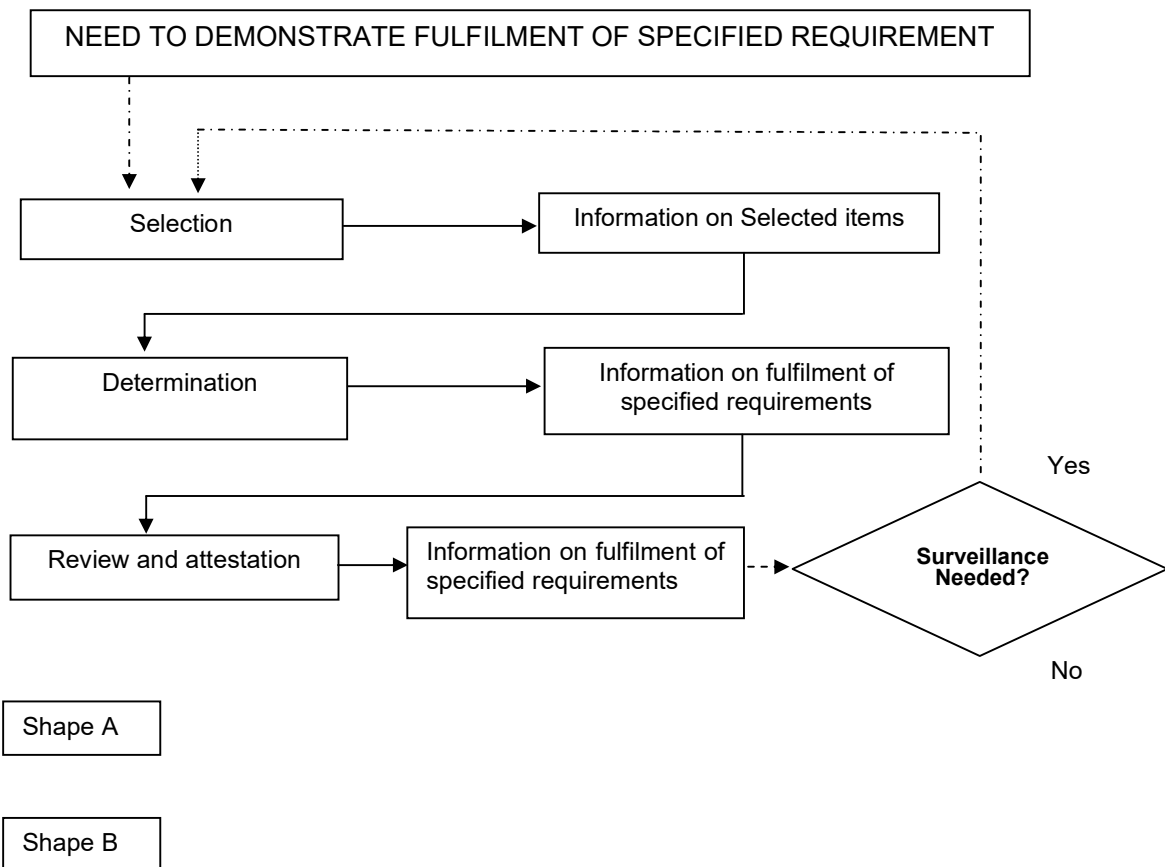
NEED TO DEMONSTRATE FULFILMENT OF SPECIFIED REQUIREMENT

Selection

Information on Selected items

Determination

Information on fulfilment of specified requirements

Yes

Review and attestation

Information on fulfilment of specified requirements

Surveillance Needed?

No

Shape A

Shape B